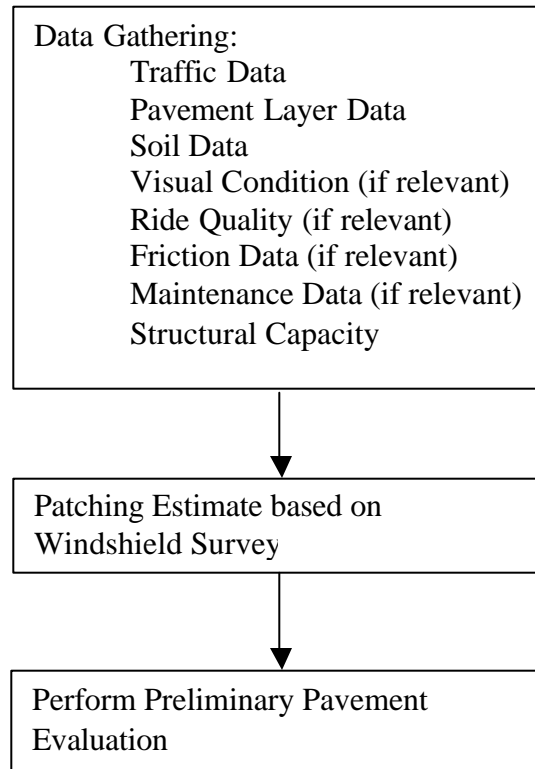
Data Gathering:
Traffic Data
Pavement Layer Data
Soil Data
Visual Condition (if relevant)
Ride Quality (if relevant)
Friction Data (if relevant)
Maintenance Data (if relevant)
Structural Capacity

Patching Estimate based on Windshield Survey

Perform Preliminary Pavement Evaluation